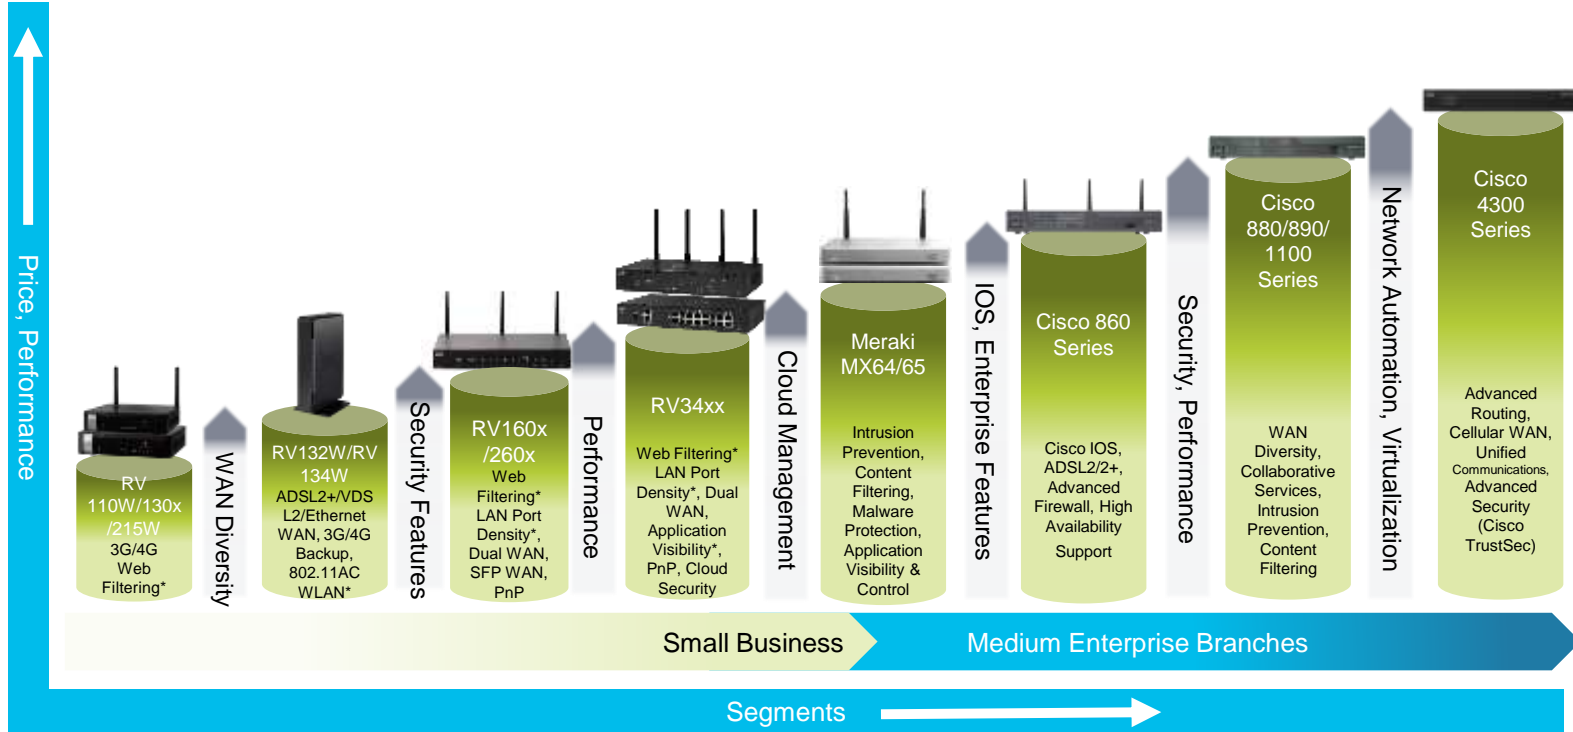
Price, Performance

RV 110W/130x /215W 3G/4G Web Filtering*

WAN Diversity

RV132W/RV 134W ADSL2+/VDS L2/Ethernet WAN, 3G/4G Backup, 802.11AC WLAN*

Security Features

RV160x /260x Web Filtering* LAN Port Density*, Dual WAN, SFP WAN, PnP

Performance

RV34xx Web Filtering* LAN Port Density*, Dual WAN, Application Visibility*, PnP, Cloud Security

Cloud Management

Meraki MX64/65 Intrusion Prevention, Content Filtering, Malware Protection, Application Visibility & Control

IOS, Enterprise Features

Cisco 860 Series Cisco IOS, ADSL2/2+, Advanced Firewall, High Availability Support

Security, Performance

Cisco 880/890/ 1100 Series WAN Diversity, Collaborative Services, Intrusion Prevention, Content Filtering

Network Automation, Virtualization

Cisco 4300 Series Advanced Routing, Cellular WAN, Unified Communications, Advanced Security (Cisco TrustSec)

Small Business

Medium Enterprise Branches

Segments